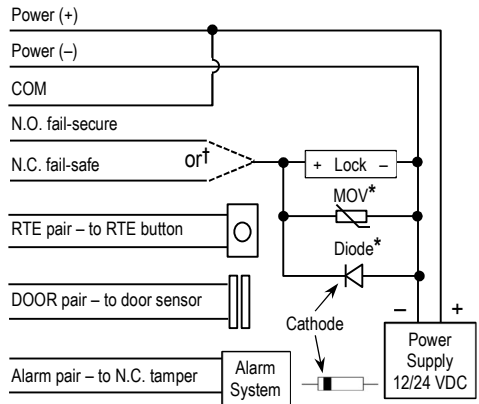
Power (+)

Power (–)

COM

N.O. fail-secure

N.C. fail-safe

or†

+ Lock –

MOV*

Diode*

RTE pair – to RTE button

DOOR pair – to door sensor

Cathode

–

+

Power Supply 12/24 VDC

Alarm pair – to N.C. tamper

Alarm System